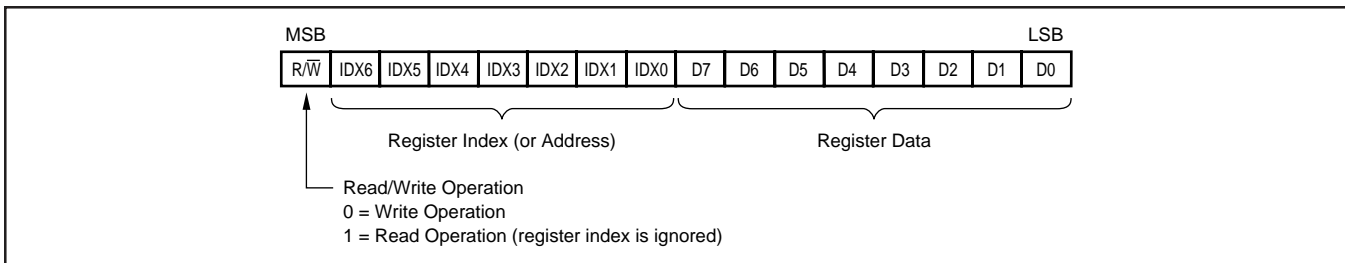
MSB

LSB

| R/$\overline{W}$ | IDX6 | IDX5 | IDX4 | IDX3 | IDX2 | IDX1 | IDX0 | D7 | D6 | D5 | D4 | D3 | D2 | D1 | D0 |
|---|---|---|---|---|---|---|---|---|---|---|---|---|---|---|---|

Register Index (or Address)

Register Data

Read/Write Operation
0 = Write Operation
1 = Read Operation (register index is ignored)